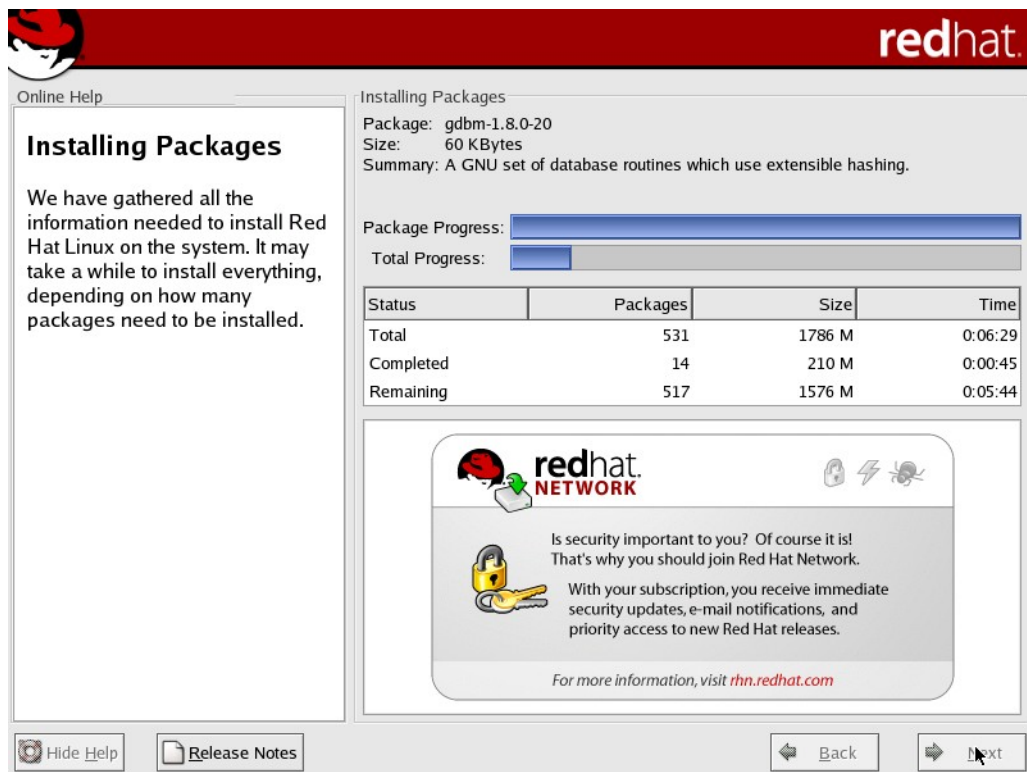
redhat.

Online Help

Installing Packages

We have gathered all the information needed to install Red Hat Linux on the system. It may take a while to install everything, depending on how many packages need to be installed.

Installing Packages

Package: gdbm-1.8.0-20
Size: 60 KBytes
Summary: A GNU set of database routines which use extensible hashing.

Package Progress:
Total Progress:

| Status | Packages | Size | Time |
|---|---|---|---|
| Total | 531 | 1786 M | 0:06:29 |
| Completed | 14 | 210 M | 0:00:45 |
| Remaining | 517 | 1576 M | 0:05:44 |

redhat. NETWORK

Is security important to you? Of course it is! That's why you should join Red Hat Network.

With your subscription, you receive immediate security updates, e-mail notifications, and priority access to new Red Hat releases.

For more information, visit rhn.redhat.com

Hide Help
Release Notes
Back
Next